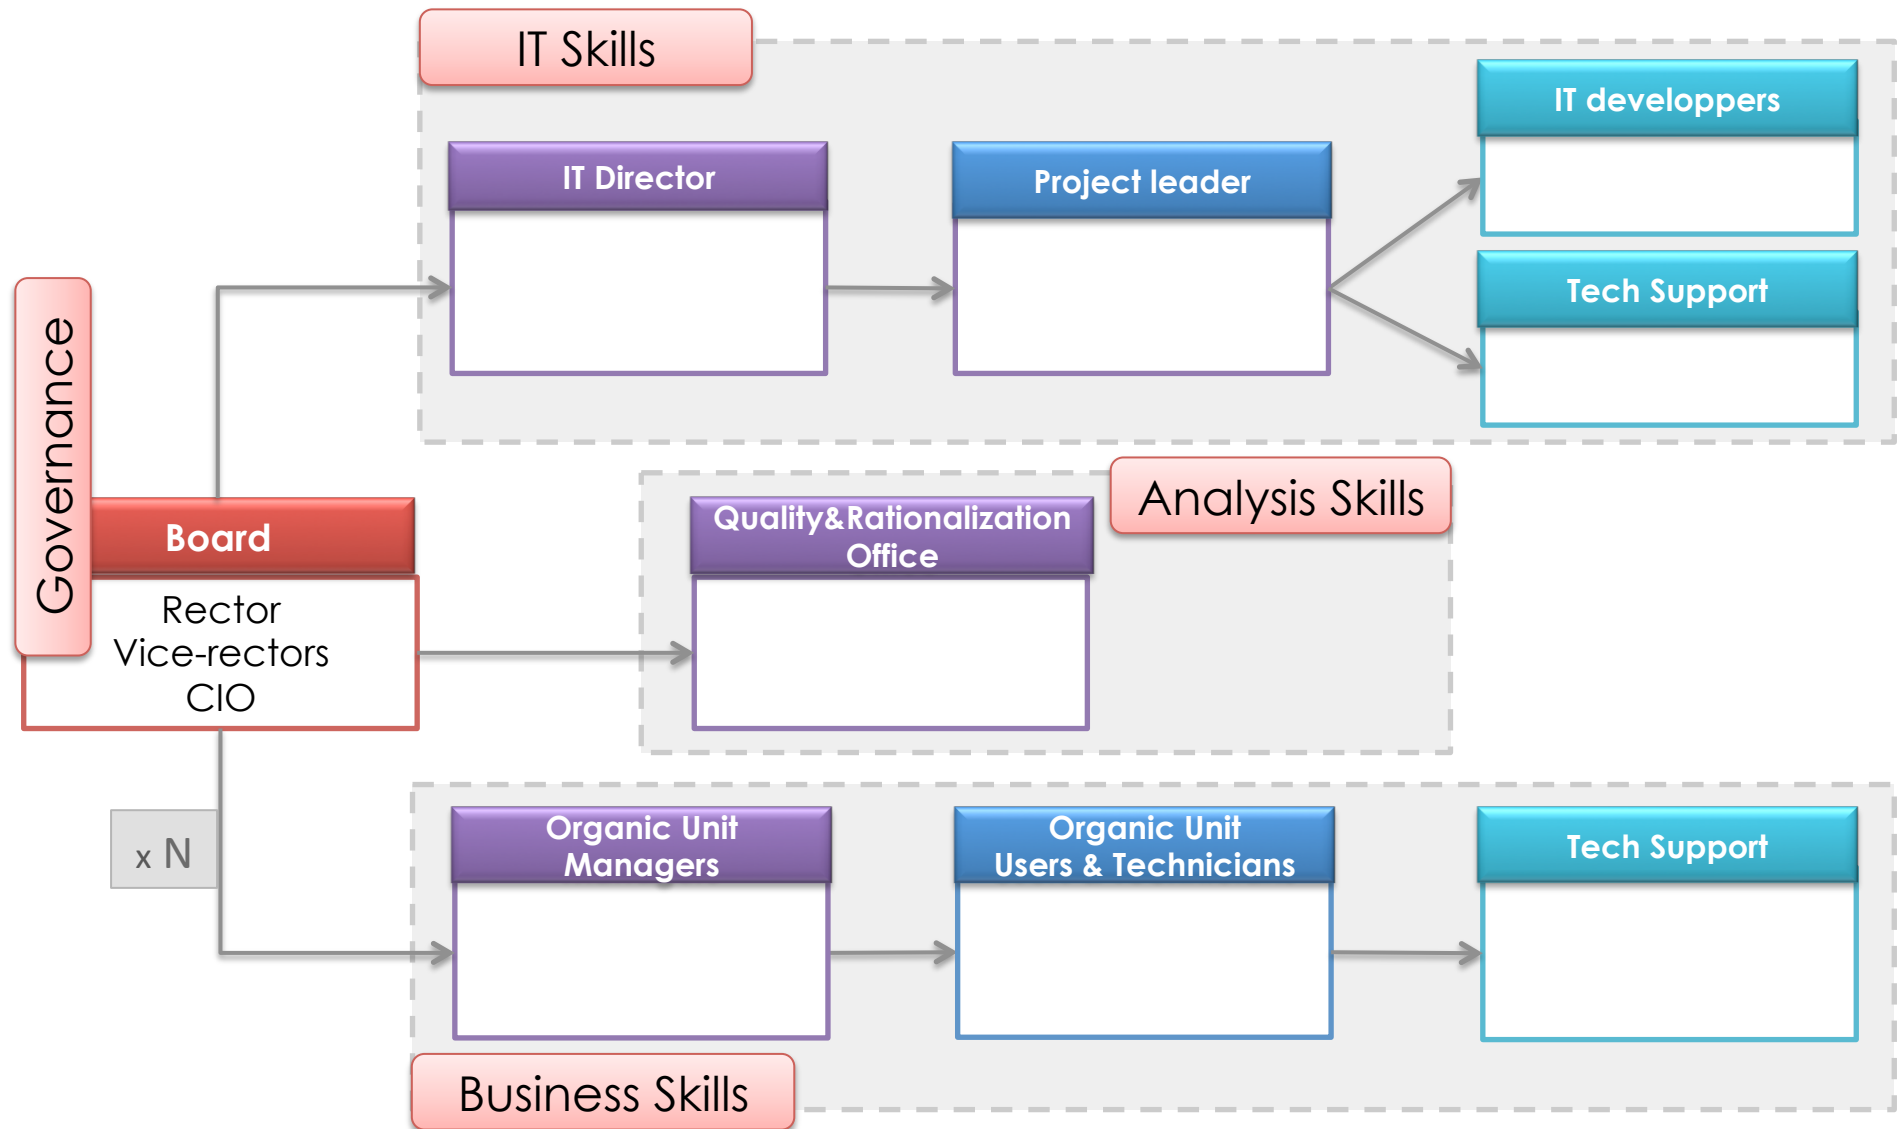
IT Skills

IT Director

Project leader

IT developpers

Tech Support

Governance

Board

Rector
Vice-rectors
CIO

Quality&Rationalization Office

Analysis Skills

x N

Organic Unit Managers

Organic Unit Users & Technicians

Tech Support

Business Skills